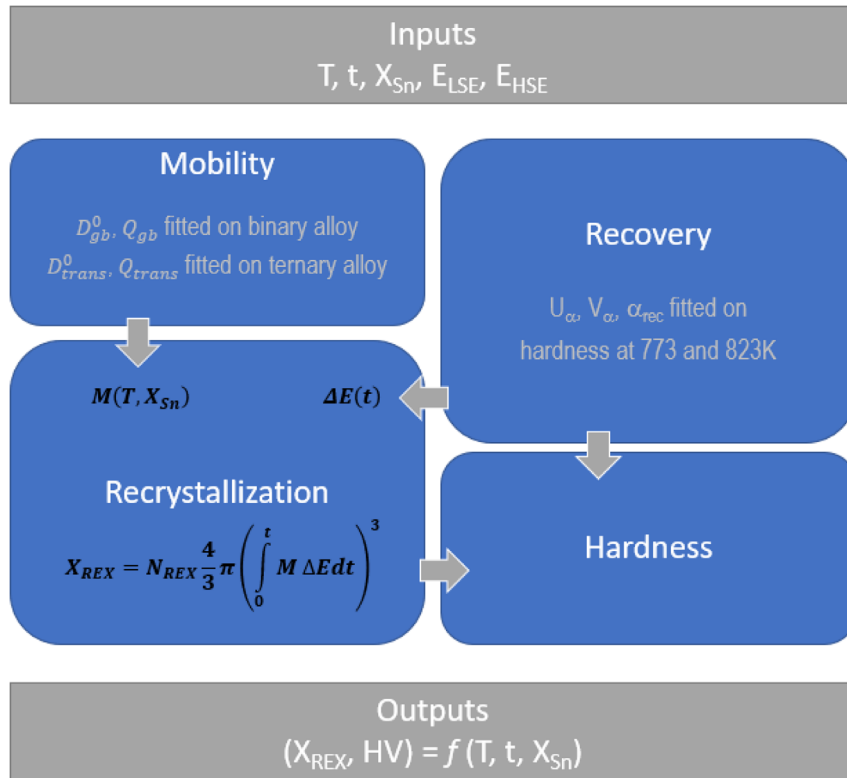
Inputs
T, t, $X_{Sn}$, $E_{LSE}$, $E_{HSE}$

Mobility

$D_{gb}^{0}$, $Q_{gb}$ fitted on binary alloy
$D_{trans}^{0}$, $Q_{trans}$ fitted on ternary alloy

Recovery

$U_{\alpha}$, $V_{\alpha}$, $\alpha_{rec}$ fitted on hardness at 773 and 823K

$M(T, X_{Sn})$

$\Delta E(t)$

Recrystallization

$X_{REX} = N_{REX} \frac{4}{3} \pi \left( \int_{0}^{t} M \, \Delta E dt \right)^{3}$

Hardness

Outputs
($X_{REX}$, HV) = $f$ (T, t, $X_{Sn}$)